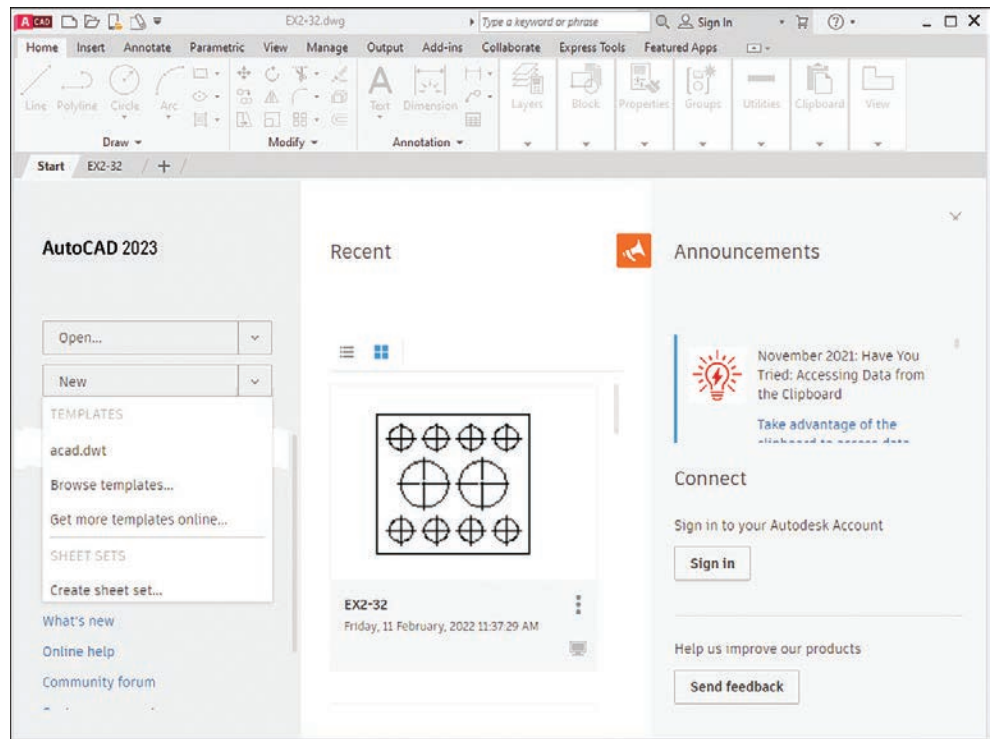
A CAD EX2-32.dwg Type a keyword or phrase Sign In

Home Insert Annotate Parametric View Manage Output Add-ins Collaborate Express Tools Featured Apps

Line Polyline Circle Arc Text Dimension Layers Block Properties Groups Utilities Clipboard View

Draw Modify Annotation

Start EX2-32 +

AutoCAD 2023

Recent

Announcements

Open...

New

TEMPLATES

acad.dwt

Browse templates...

Get more templates online...

SHEET SETS

Create sheet set...

What's new

Online help

Community forum

EX2-32

Friday, 11 February, 2022 11:37:29 AM

November 2021: Have You Tried: Accessing Data from the Clipboard

Take advantage of the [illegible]

Connect

Sign in to your Autodesk Account

Sign in

Help us improve our products

Send feedback